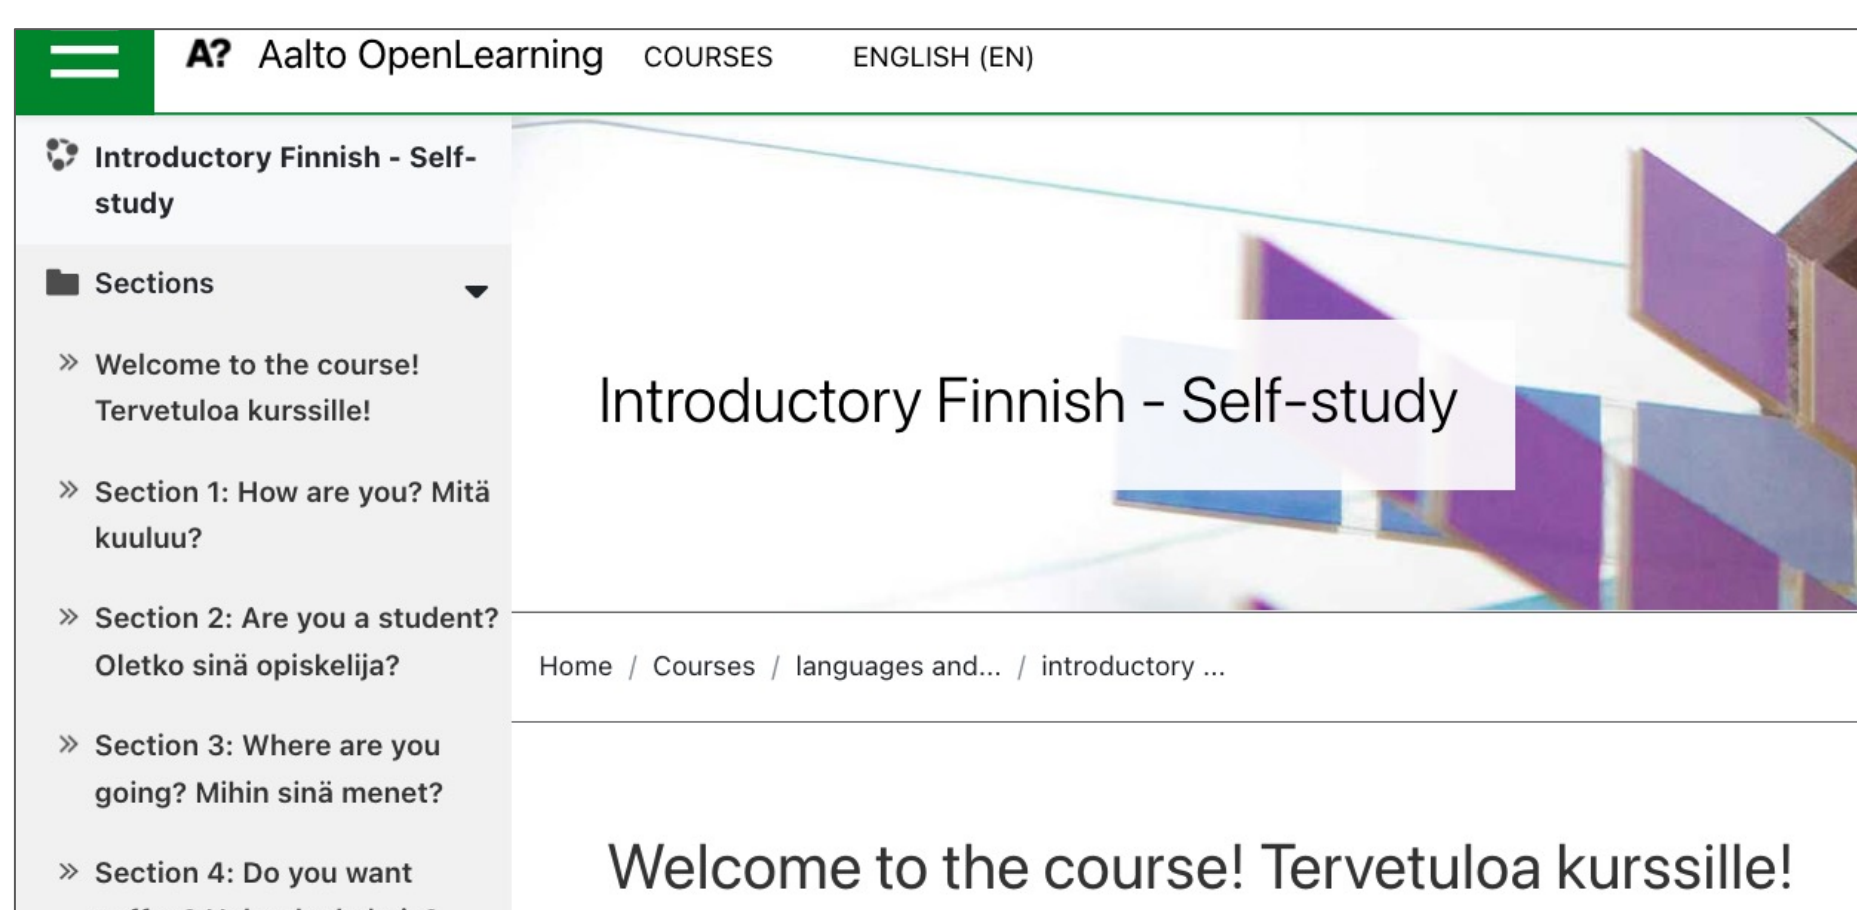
A? Aalto OpenLearning COURSES ENGLISH (EN)

Introductory Finnish - Self-study

Sections

» Welcome to the course! Tervetuloa kurssille!

» Section 1: How are you? Mitä kuuluu?

» Section 2: Are you a student? Oletko sinä opiskelija?

» Section 3: Where are you going? Mihin sinä menet?

» Section 4: Do you want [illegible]

Introductory Finnish - Self-study

Home / Courses / languages and... / introductory ...

Welcome to the course! Tervetuloa kurssille!